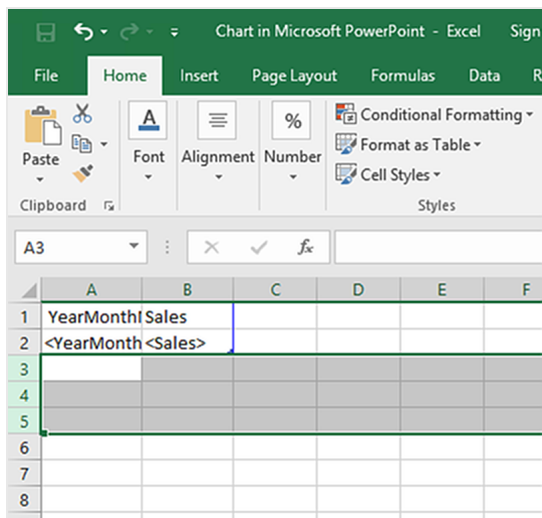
Chart in Microsoft PowerPoint - Excel Sign

File Home Insert Page Layout Formulas Data R

Paste Font Alignment Number Conditional Formatting Format as Table Cell Styles

Clipboard Styles

A3 $f_x$

| | A | B | C | D | E | F |
|---|---|---|---|---|---|---|
| 1 | YearMonthI | Sales | | | | |
| 2 | <YearMonth | <Sales> | | | | |
| 3 | | | | | | |
| 4 | | | | | | |
| 5 | | | | | | |
| 6 | | | | | | |
| 7 | | | | | | |
| 8 | | | | | | |